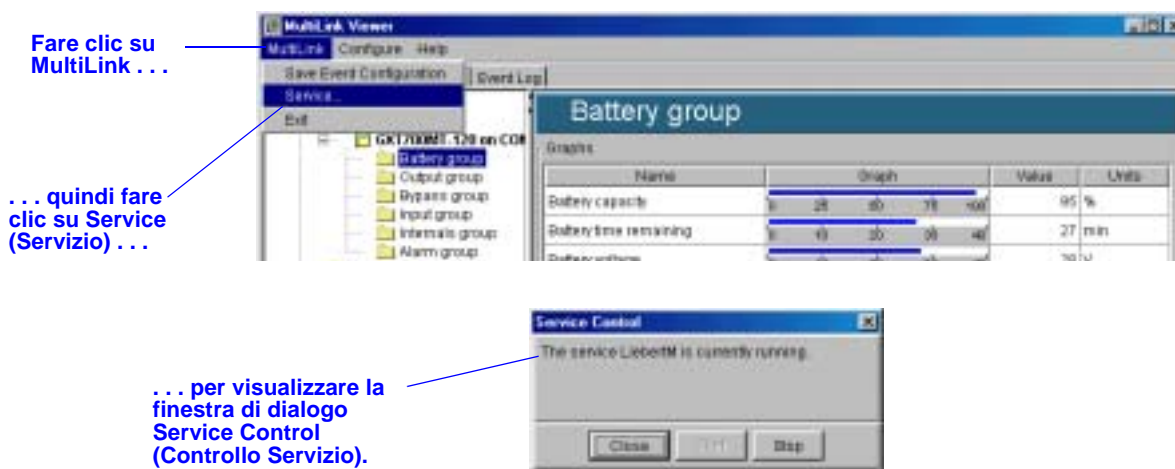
Fare clic su MultiLink . . .

MultiLink Viewer

MultiLink Configure Help

Save Event Configuration

Service...

Exit

Event Log

GXT700MT-120 on COM

Battery group

Output group

Bypass group

Input group

Internals group

Alarm group

Battery group

Graphs

| Name | Graph | Value | Units |
|---|---|---|---|
| Battery capacity | 0 25 50 75 100 | 95 | % |
| Battery time remaining | 0 10 20 30 40 | 27 | min |
| Battery voltage | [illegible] | 39 | V |

. . . quindi fare clic su Service (Servizio) . . .

Service Control

The service LiebertM is currently running.

Close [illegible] Stop

. . . per visualizzare la finestra di dialogo Service Control (Controllo Servizio).